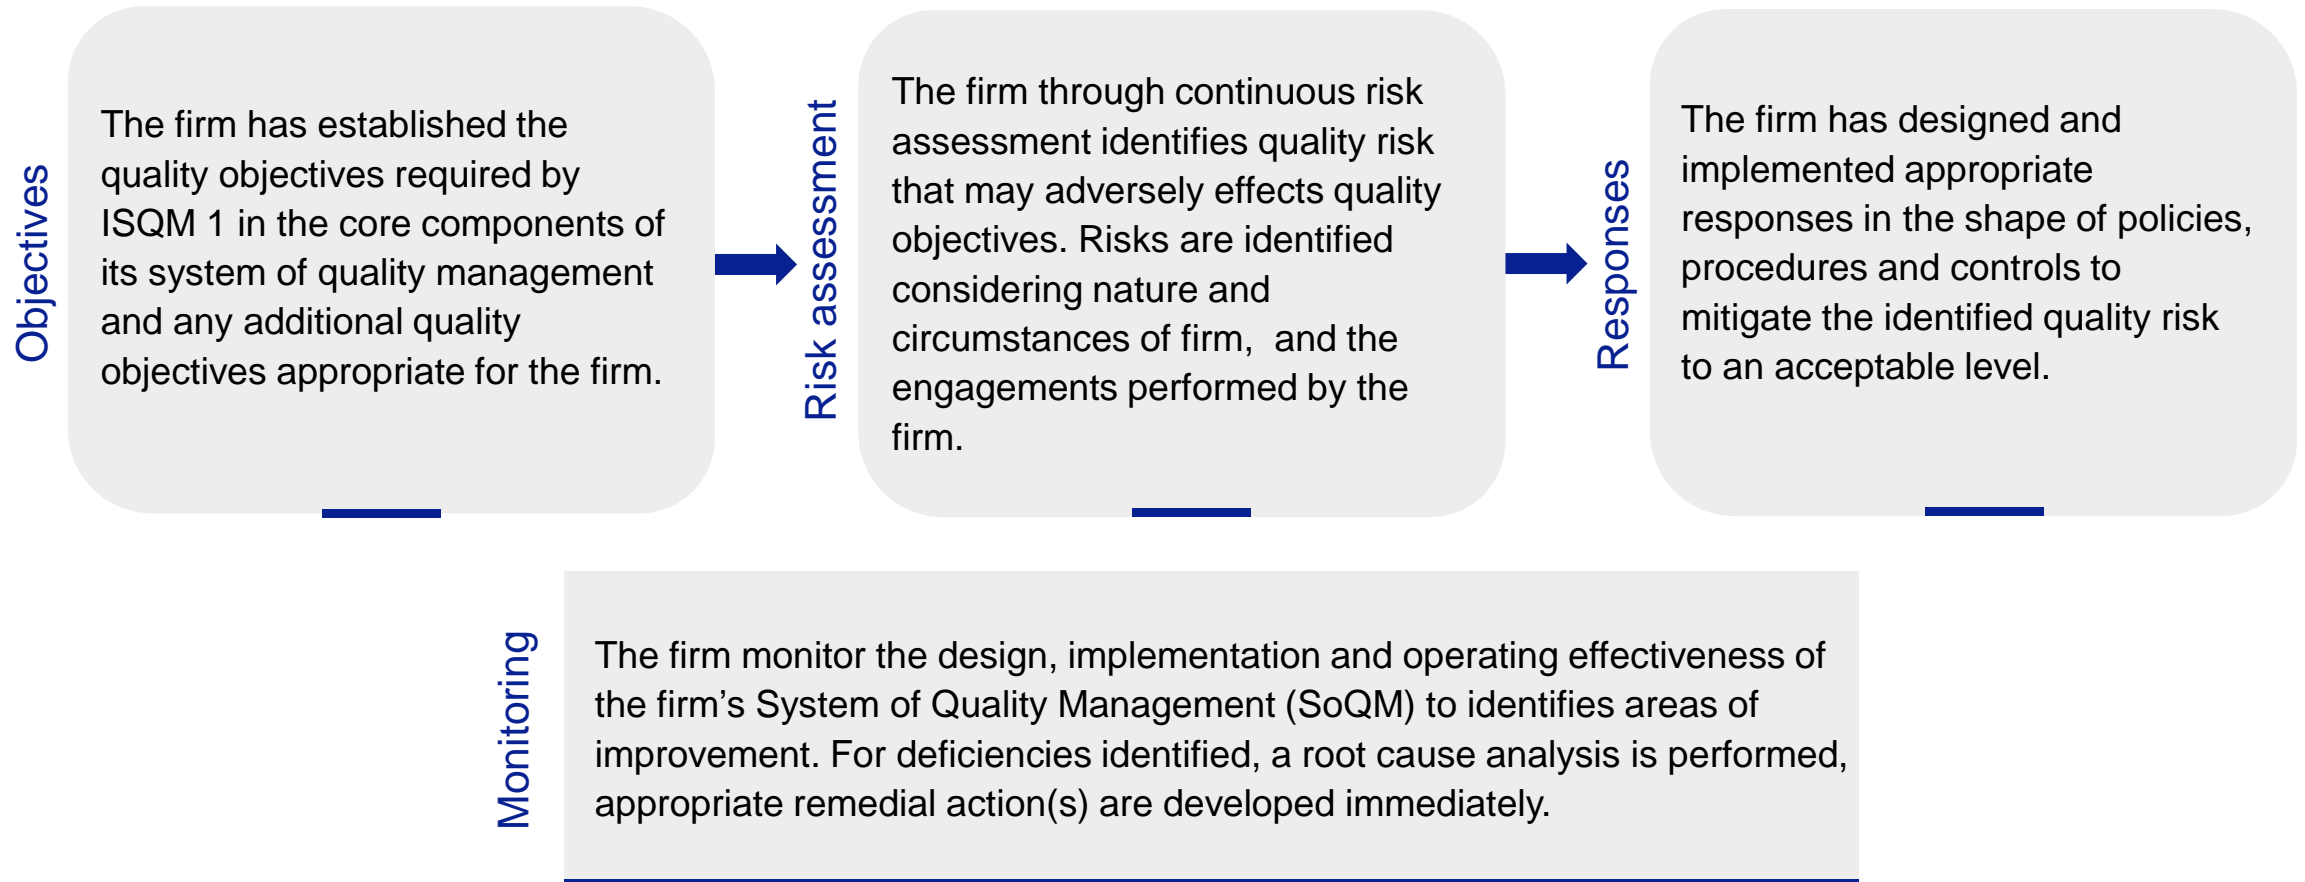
Objectives

The firm has established the quality objectives required by ISQM 1 in the core components of its system of quality management and any additional quality objectives appropriate for the firm.

Risk assessment

The firm through continuous risk assessment identifies quality risk that may adversely effects quality objectives. Risks are identified considering nature and circumstances of firm, and the engagements performed by the firm.

Responses

The firm has designed and implemented appropriate responses in the shape of policies, procedures and controls to mitigate the identified quality risk to an acceptable level.

Monitoring

The firm monitor the design, implementation and operating effectiveness of the firm's System of Quality Management (SoQM) to identifies areas of improvement. For deficiencies identified, a root cause analysis is performed, appropriate remedial action(s) are developed immediately.